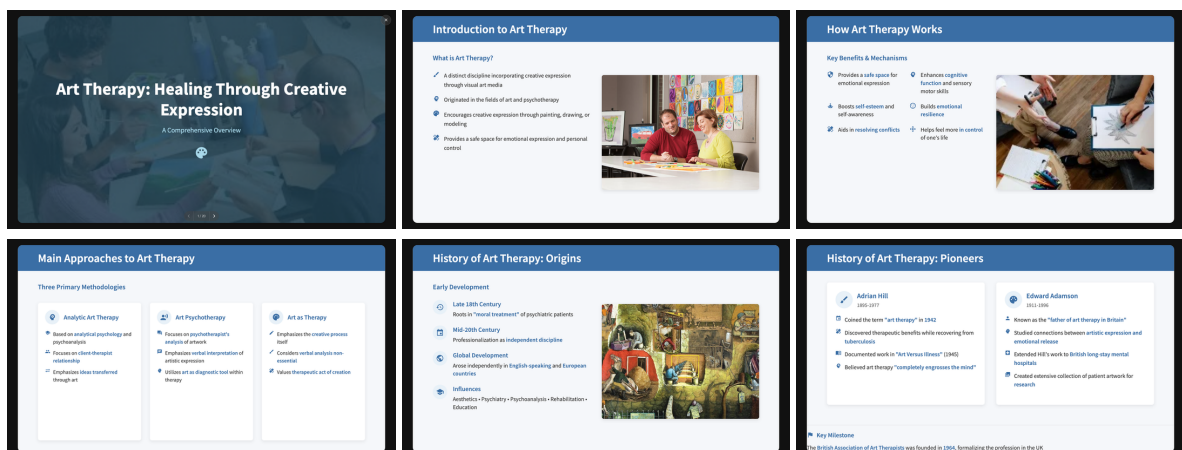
Art Therapy: Healing Through Creative Expression

A Comprehensive Overview

Introduction to Art Therapy

What is Art Therapy?

A distinct discipline incorporating creative expression through visual art media

Originated in the fields of art and psychotherapy

Encourages creative expression through painting, drawing, or modeling

Provides a safe space for emotional expression and personal control

How Art Therapy Works

Key Benefits & Mechanisms

Provides a safe space for emotional expression

Enhances cognitive function and sensory motor skills

Boosts self-esteem and self-awareness

Builds emotional resilience

Aids in resolving conflicts

Helps feel more in control of one's life

Main Approaches to Art Therapy

Three Primary Methodologies

Analytic Art Therapy

Based on analytical psychology and psychoanalysis

Focuses on client-therapist relationship

Emphasizes ideas transferred through art

Art Psychotherapy

Focuses on psychotherapist's analysis of artwork

Emphasizes verbal interpretation of artistic expression

Utilizes art as diagnostic tool within therapy

Art as Therapy

Emphasizes the creative process itself

Considers verbal analysis non-essential

Values therapeutic act of creation

History of Art Therapy: Origins

Early Development

Late 18th Century
Roots in "moral treatment" of psychiatric patients

Mid-20th Century
Professionalization as independent discipline

Global Development
Arose independently in English-speaking and European countries

Influences
Aesthetics • Psychiatry • Psychoanalysis • Rehabilitation • Education

History of Art Therapy: Pioneers

Adrian Hill
1895-1977

Coined the term "art therapy" in 1942

Discovered therapeutic benefits while recovering from tuberculosis

Documented work in "Art Versus Illness" (1945)

Believed art therapy "completely engrosses the mind"

Edward Adamson
1911-1996

Known as the "father of art therapy in Britain"

Studied connections between artistic expression and emotional release

Extended Hill's work to British long-stay mental hospitals

Created extensive collection of patient artwork for research

Key Milestone

The British Association of Art Therapists was founded in 1964, formalizing the profession in the UK